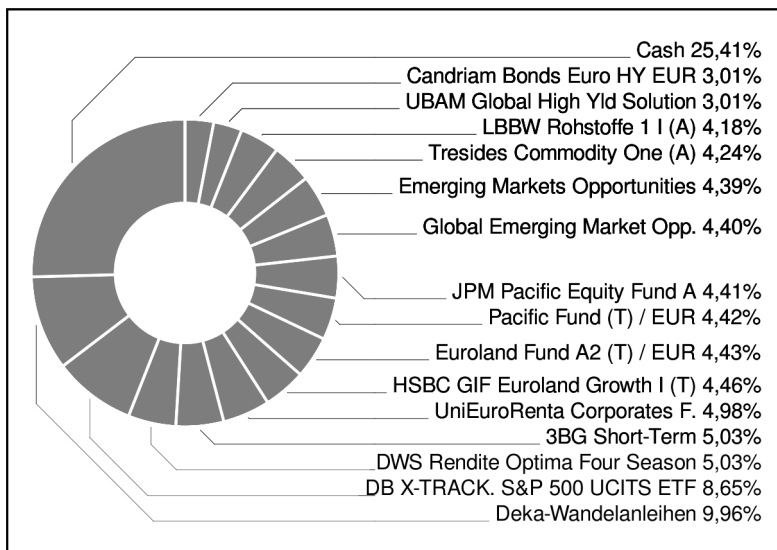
Cash 25,41%
Candriam Bonds Euro HY EUR 3,01%
UBAM Global High Yld Solution 3,01%
LBBW Rohstoffe 1 I (A) 4,18%
Tresides Commodity One (A) 4,24%
Emerging Markets Opportunities 4,39%
Global Emerging Market Opp. 4,40%
JPM Pacific Equity Fund A 4,41%
Pacific Fund (T) / EUR 4,42%
Euroland Fund A2 (T) / EUR 4,43%
HSBC GIF Euroland Growth I (T) 4,46%
UniEuroRenta Corporates F. 4,98%
3BG Short-Term 5,03%
DWS Rendite Optima Four Season 5,03%
DB X-TRACK. S&P 500 UCITS ETF 8,65%
Deka-Wandelanleihen 9,96%